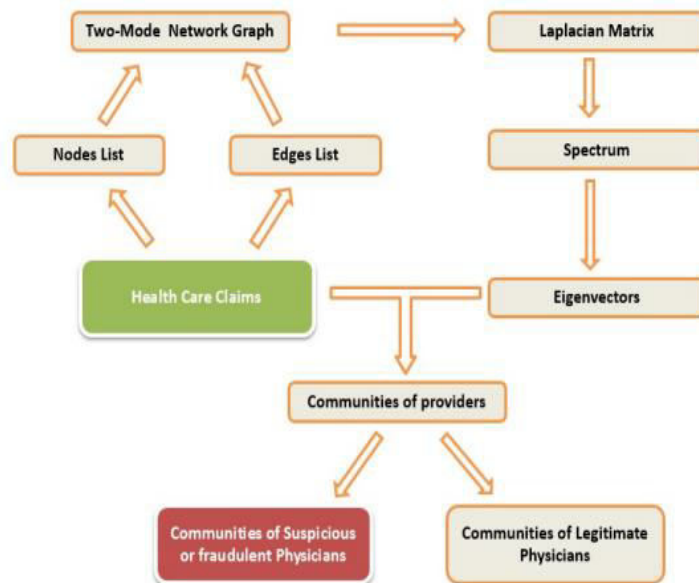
Two-Mode Network Graph

Laplacian Matrix

Nodes List

Edges List

Spectrum

Health Care Claims

Eigenvectors

Communities of providers

Communities of Suspicious or fraudulent Physicians

Communities of Legitimate Physicians